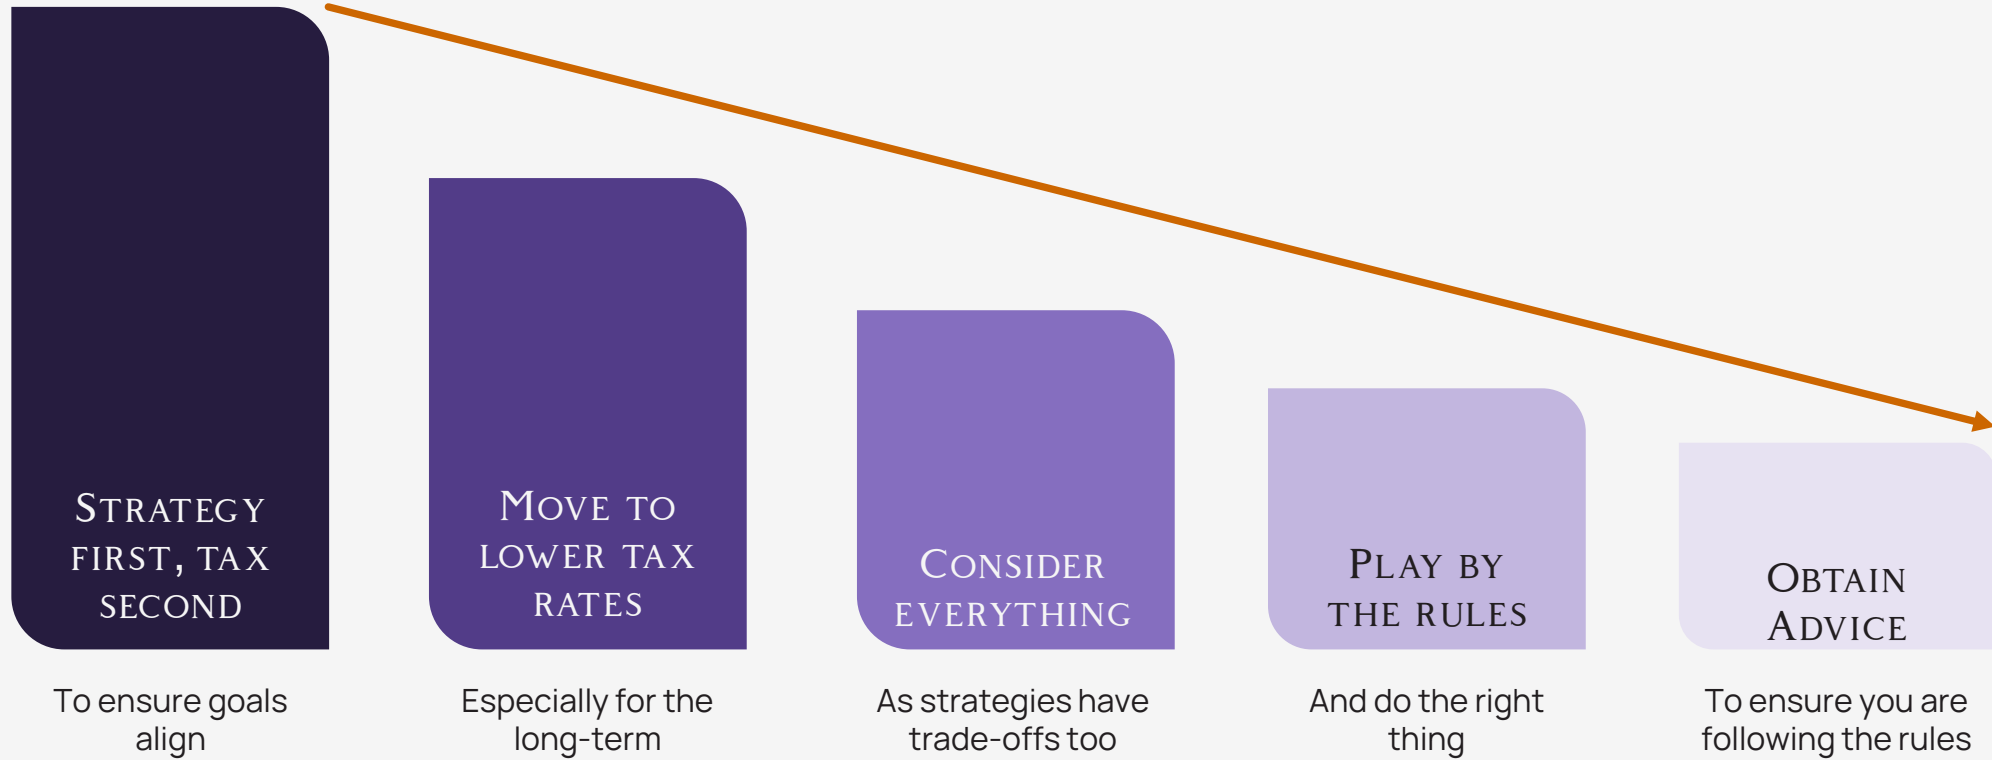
Strategy first, tax second

To ensure goals align

Move to lower tax rates

Especially for the long-term

Consider everything

As strategies have trade-offs too

Play by the rules

And do the right thing

Obtain Advice

To ensure you are following the rules